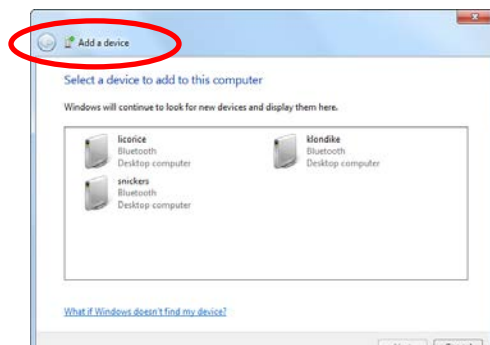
Add a device

Select a device to add to this computer

Windows will continue to look for new devices and display them here.

licorice
Bluetooth
Desktop computer

klondike
Bluetooth
Desktop computer

snickers
Bluetooth
Desktop computer

What if Windows doesn't find my device?

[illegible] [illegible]